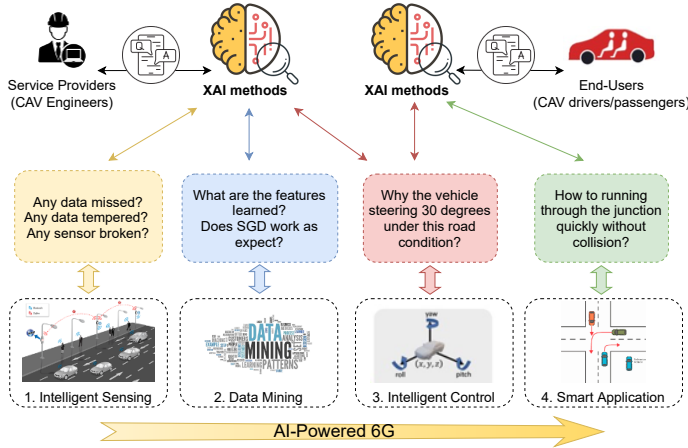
Service Providers
(CAV Engineers)

XAI methods

XAI methods

End-Users
(CAV drivers/passengers)

Q
A

Q
A

Any data missed?
Any data tempered?
Any sensor broken?

What are the features learned?
Does SGD work as expect?

Why the vehicle steering 30 degrees under this road condition?

How to running through the junction quickly without collision?

DATA
MINING

yaw
$(x, y, z)$
roll
pitch

1. Intelligent Sensing

2. Data Mining

3. Intelligent Control

4. Smart Application

AI-Powered 6G